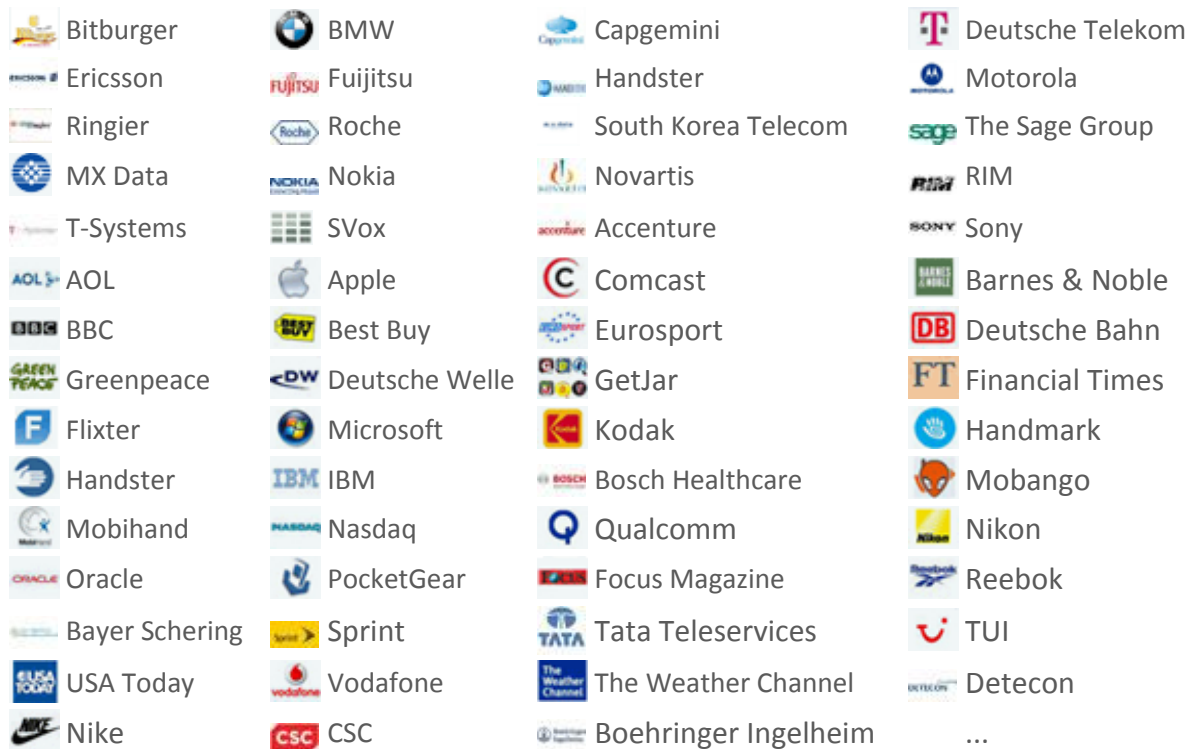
Bitburger
Ericsson
Ringier
MX Data
T-Systems
AOL
BBC
Greenpeace
Flixter
Handster
Mobihand
Oracle
Bayer Schering
USA Today
Nike

BMW
Fuijitsu
Roche
Nokia
SVox
Apple
Best Buy
Deutsche Welle
Microsoft
IBM
Nasdaq
PocketGear
Sprint
Vodafone
CSC

Capgemini
Handster
South Korea Telecom
Novartis
Accenture
Comcast
Eurosport
GetJar
Kodak
Bosch Healthcare
Qualcomm
Focus Magazine
Tata Teleservices
The Weather Channel
Boehringer Ingelheim

Deutsche Telekom
Motorola
The Sage Group
RIM
Sony
Barnes & Noble
Deutsche Bahn
Financial Times
Handmark
Mobango
Nikon
Reebok
TUI
Detecon
...